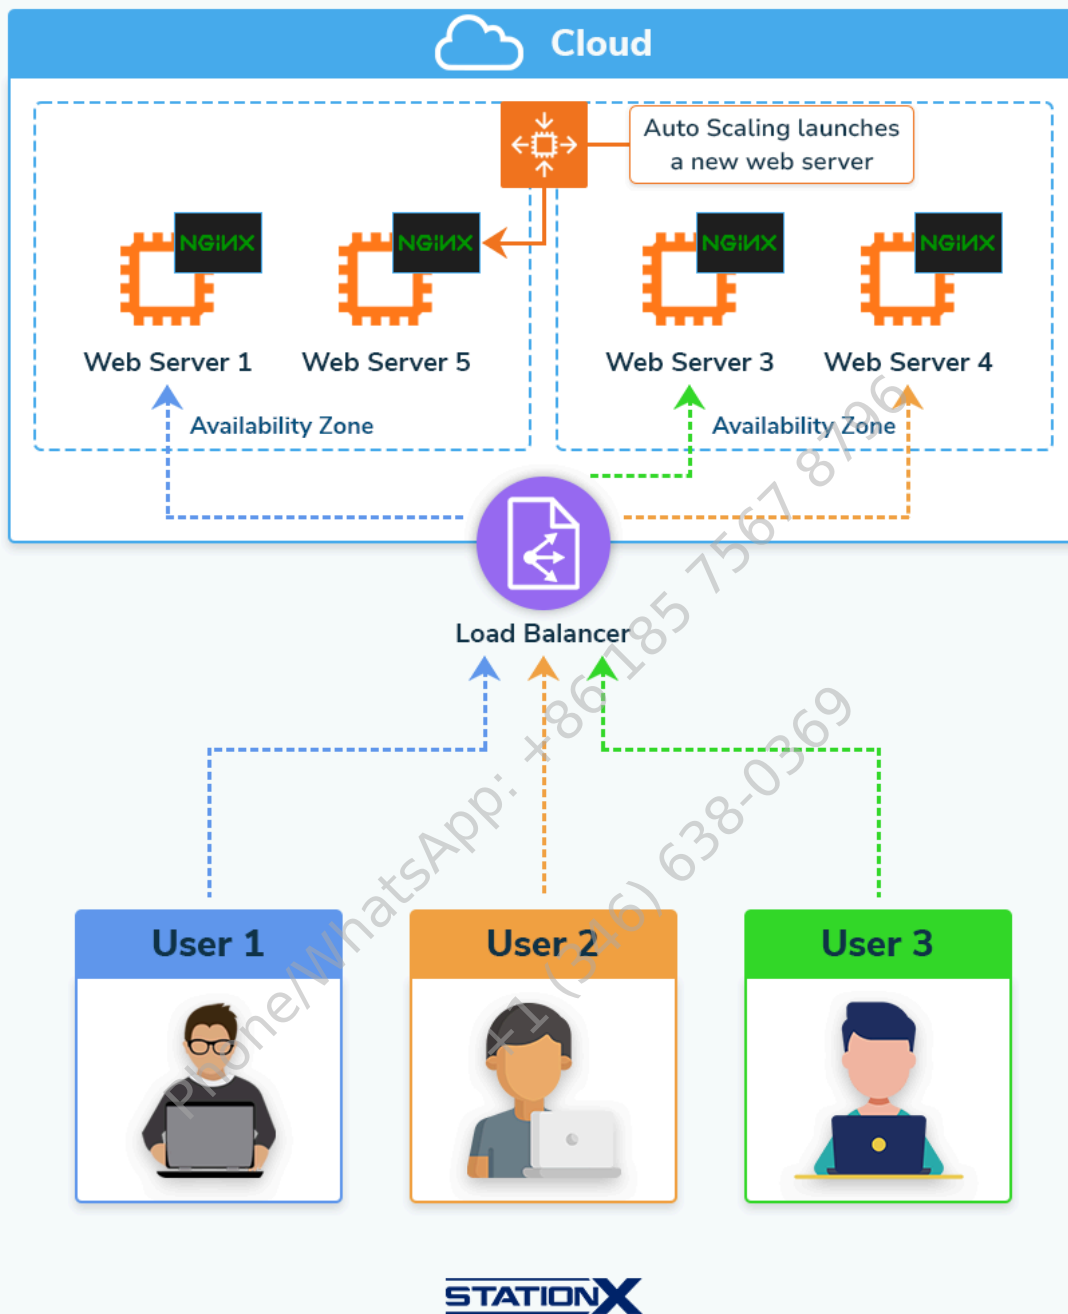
Cloud

Auto Scaling launches a new web server

NGINX NGINX NGINX NGINX

Web Server 1 Web Server 5 Web Server 3 Web Server 4

Availability Zone Availability Zone

Load Balancer

User 1 User 2 User 3

Phone/WhatsApp: +86 185 7567 8796 +1 (346) 638-0369

STATIONX